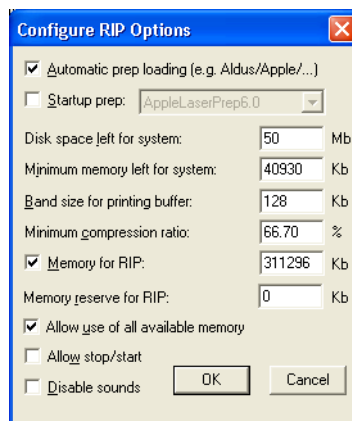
Configure RIP Options

Automatic prep loading (e.g. Aldus/Apple/...)

Startup prep: AppleLaserPrep6.0

Disk space left for system: 50 Mb

Minimum memory left for system: 40930 Kb

Band size for printing buffer: 128 Kb

Minimum compression ratio: 66.70 %

Memory for RIP: 311296 Kb

Memory reserve for RIP: 0 Kb

Allow use of all available memory

Allow stop/start

Disable sounds

OK

Cancel